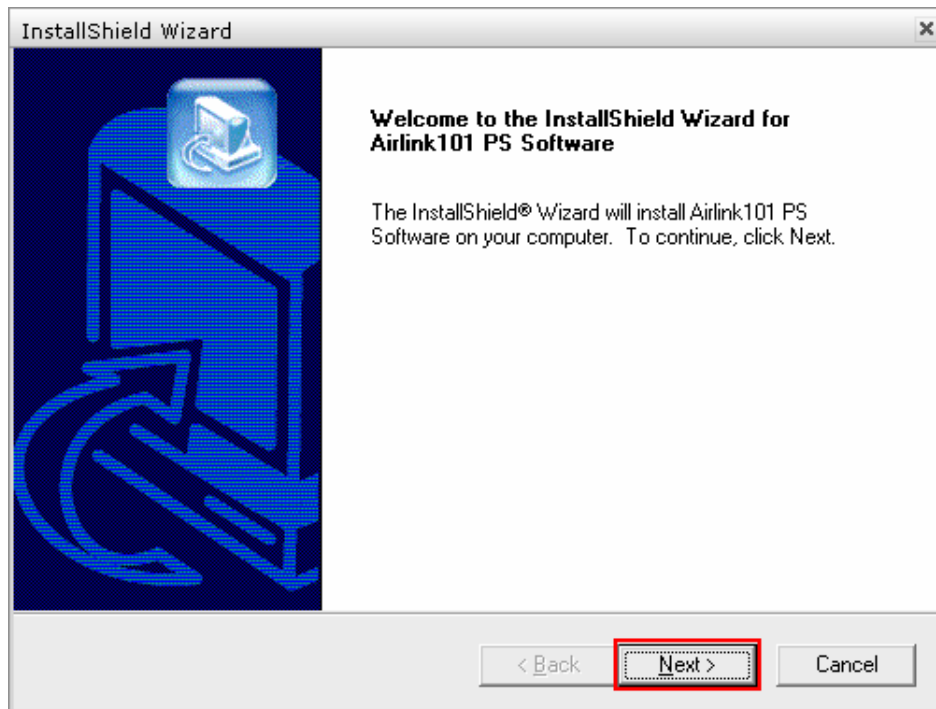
InstallShield Wizard

Welcome to the InstallShield Wizard for Airlink101 PS Software

The InstallShield® Wizard will install Airlink101 PS Software on your computer. To continue, click Next.

< Back

Next >

Cancel